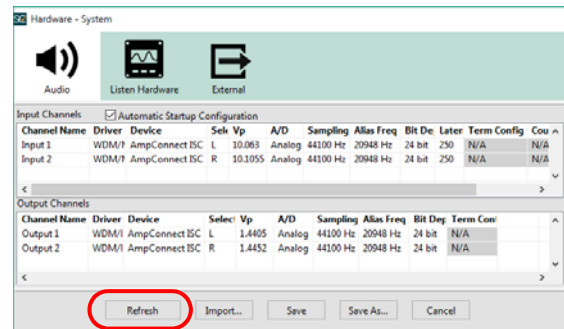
Hardware - System

Audio

Listen Hardware

External

Input Channels

Automatic Startup Configuration

| Channel Name | Driver | Device | Sele | Vp | A/D | Sampling | Alias Freq | Bit De | Later | Term Config | Cou |
|---|---|---|---|---|---|---|---|---|---|---|---|
| Input 1 | WDM/I | AmpConnect ISC | L | 10.063 | Analog | 44100 Hz | 20948 Hz | 24 bit | 250 | N/A | N/A |
| Input 2 | WDM/I | AmpConnect ISC | R | 10.1055 | Analog | 44100 Hz | 20948 Hz | 24 bit | 250 | N/A | N/A |

Output Channels

| Channel Name | Driver | Device | Select | Vp | A/D | Sampling | Alias Freq | Bit Dep | Term Conf |
|---|---|---|---|---|---|---|---|---|---|
| Output 1 | WDM/I | AmpConnect ISC | L | 1.4405 | Analog | 44100 Hz | 20948 Hz | 24 bit | N/A |
| Output 2 | WDM/I | AmpConnect ISC | R | 1.4452 | Analog | 44100 Hz | 20948 Hz | 24 bit | N/A |

Refresh | Import... | Save | Save As... | Cancel